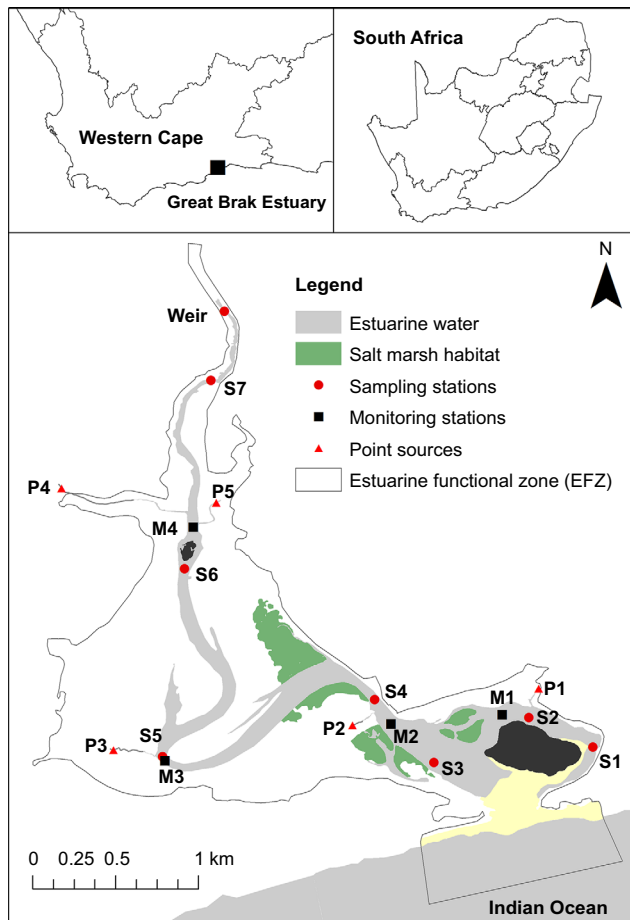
Western Cape

Great Brak Estuary

South Africa

N

Legend

Estuarine water

Salt marsh habitat

Sampling stations

Monitoring stations

Point sources

Estuarine functional zone (EFZ)

Weir

S7

P4

P5

M4

S6

S4

P1

M1

S2

P2

M2

S1

S3

P3

S5

M3

0 0.25 0.5 1 km

Indian Ocean